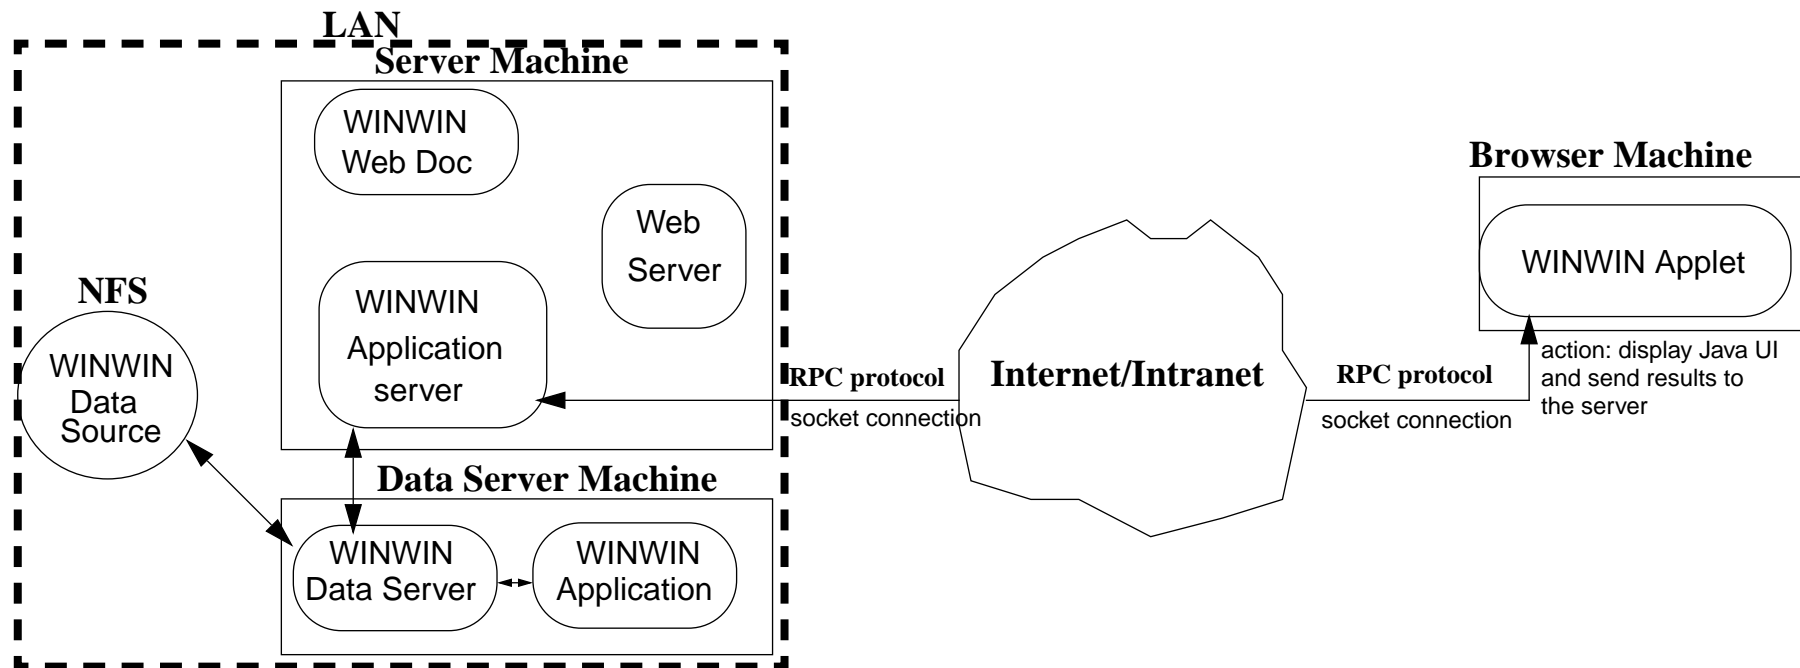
LAN

Server Machine

WINWIN Web Doc

Web Server

WINWIN Application server

NFS

WINWIN Data Source

Data Server Machine

WINWIN Data Server

WINWIN Application

RPC protocol

socket connection

Internet/Intranet

RPC protocol

socket connection

Browser Machine

WINWIN Applet

action: display Java UI and send results to the server